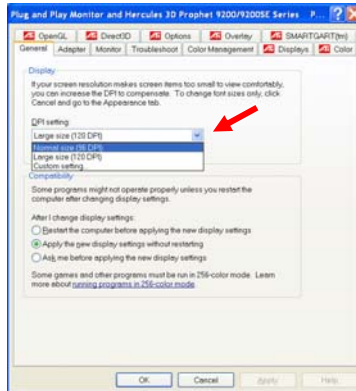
Plug and Play Monitor and Hercules 3D Prophet 9200/9200SE Series P... ? X

OpenGL | Direct3D | Options | Overlay | SMARTGART(tm)
General | Adapter | Monitor | Troubleshoot | Color Management | Displays | Color

Display
If your screen resolution makes screen items too small to view comfortably, you can increase the DPI to compensate. To change font sizes only, click Cancel and go to the Appearance tab.

DPI setting:
Large size (120 DPI)
Normal size (96 DPI)
Large size (120 DPI)
Custom setting...

Compatibility
Some programs might not operate properly unless you restart the computer after changing display settings.

After I change display settings:
Restart the computer before applying the new display settings
Apply the new display settings without restarting
Ask me before applying the new display settings

Some games and other programs must be run in 256-color mode. Learn more about running programs in 256-color mode

OK | Cancel | Apply | Help